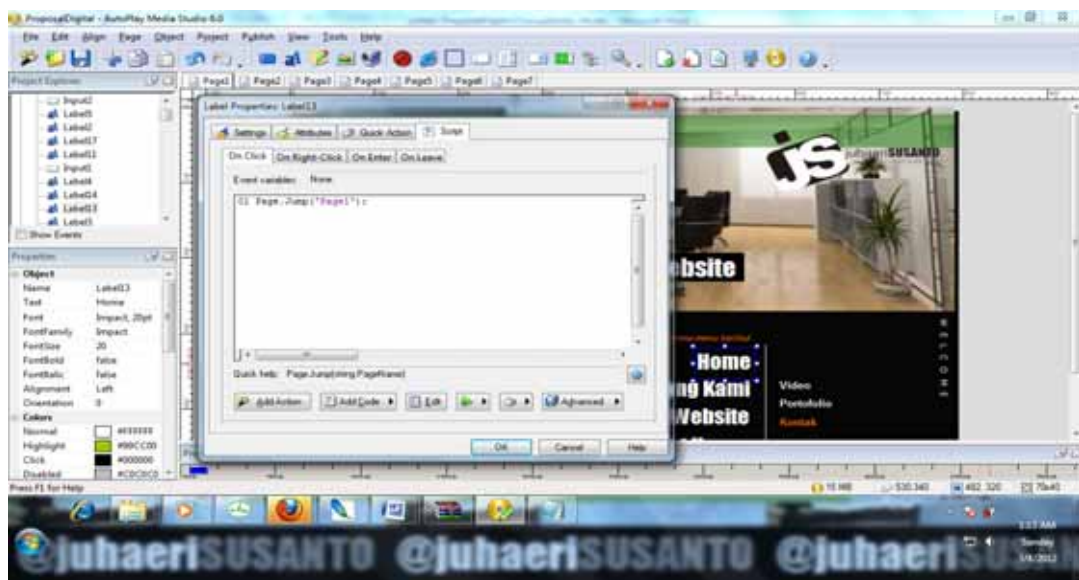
ProposalDigital - AutoPlay Media Studio 8.0

File Edit Align Page Object Project Publish View Tools Help

Project Explorer

Page1 Page2 Page3 Page4 Page5 Page6 Page7

Input2
Label5
Label2
Label17
Label11
Input1
Label4
Label14
Label13
Label3

Show Events

Properties

Object
Name Label13
Text Home
Font Impact, 20pt
FontFamily Impact
FontSize 20
FontBold false
FontItalic false
Alignment Left
Orientation 0
Colors
Normal #FFFFFF
Highlight #99CC00
Click #000000
Disabled #C0C0C0

Label Properties: Label13

Settings Attributes Quick Action Script

On Click On Right-Click On Enter On Leave

Event variables: None

01 Page.Jump("Page1");

Quick help: Page.Jump(string PageName)

Add Action Add Code Edit

Advanced

OK Cancel Help

juhaeri SUSANTO

ebsite

Home

ng Kami

Website

Video

Portofolio

Kontak

W E L C O M E

Press F1 for Help

3:17 AM
Sunday
1/8/2012

@juhaeriSUSANTO @juhaeriSUSANTO @juhaeriS